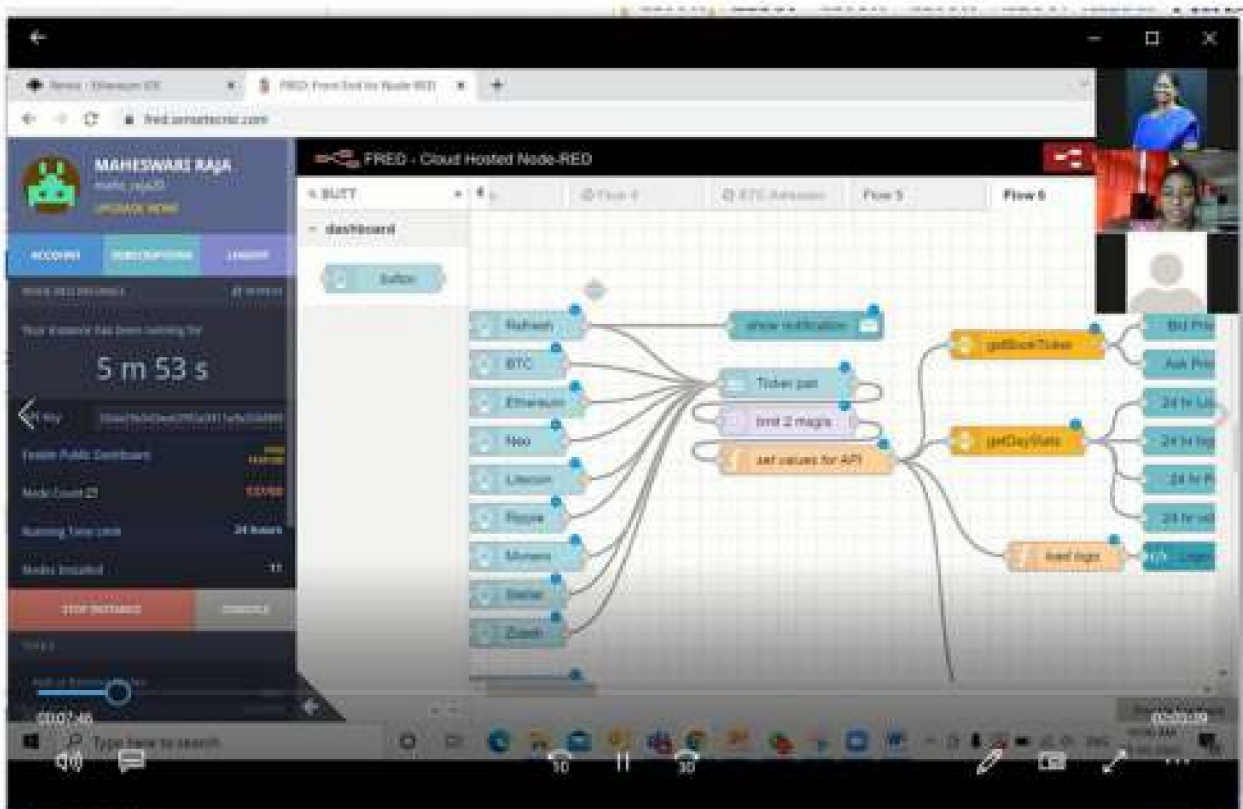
FRED: Front End for Node-RED

fred.sensetecnic.com

MAHESWARI RAJA

UPGRADE NOW

ACCOUNT SUBSCRIPTIONS LOGOUT

Your instance has been running for

5 m 53 s

Enable Public Dashboard

Node Count 25

Running Time Limit 24 hours

Nodes Installed 11

STOP INSTANCE CONSOLE

FRED - Cloud Hosted Node-RED

BUTT

dashboard

button

Flow 4

BTC Advanced

Flow 5

Flow 6

Refresh

BTC

Ethereum

Neo

Litecoin

Ripple

Monero

Stellar

Zcash

show notification

Ticker pair

limit 2 msg/s

set values for API

getBookTicker

getDayStats

load logo

Bid Pri

Ask Pri

24 hr Lo

24 hr hig

24 hr P

24 hr vol

Logo

Type here to search

00:07:46

10

30

00:09:39